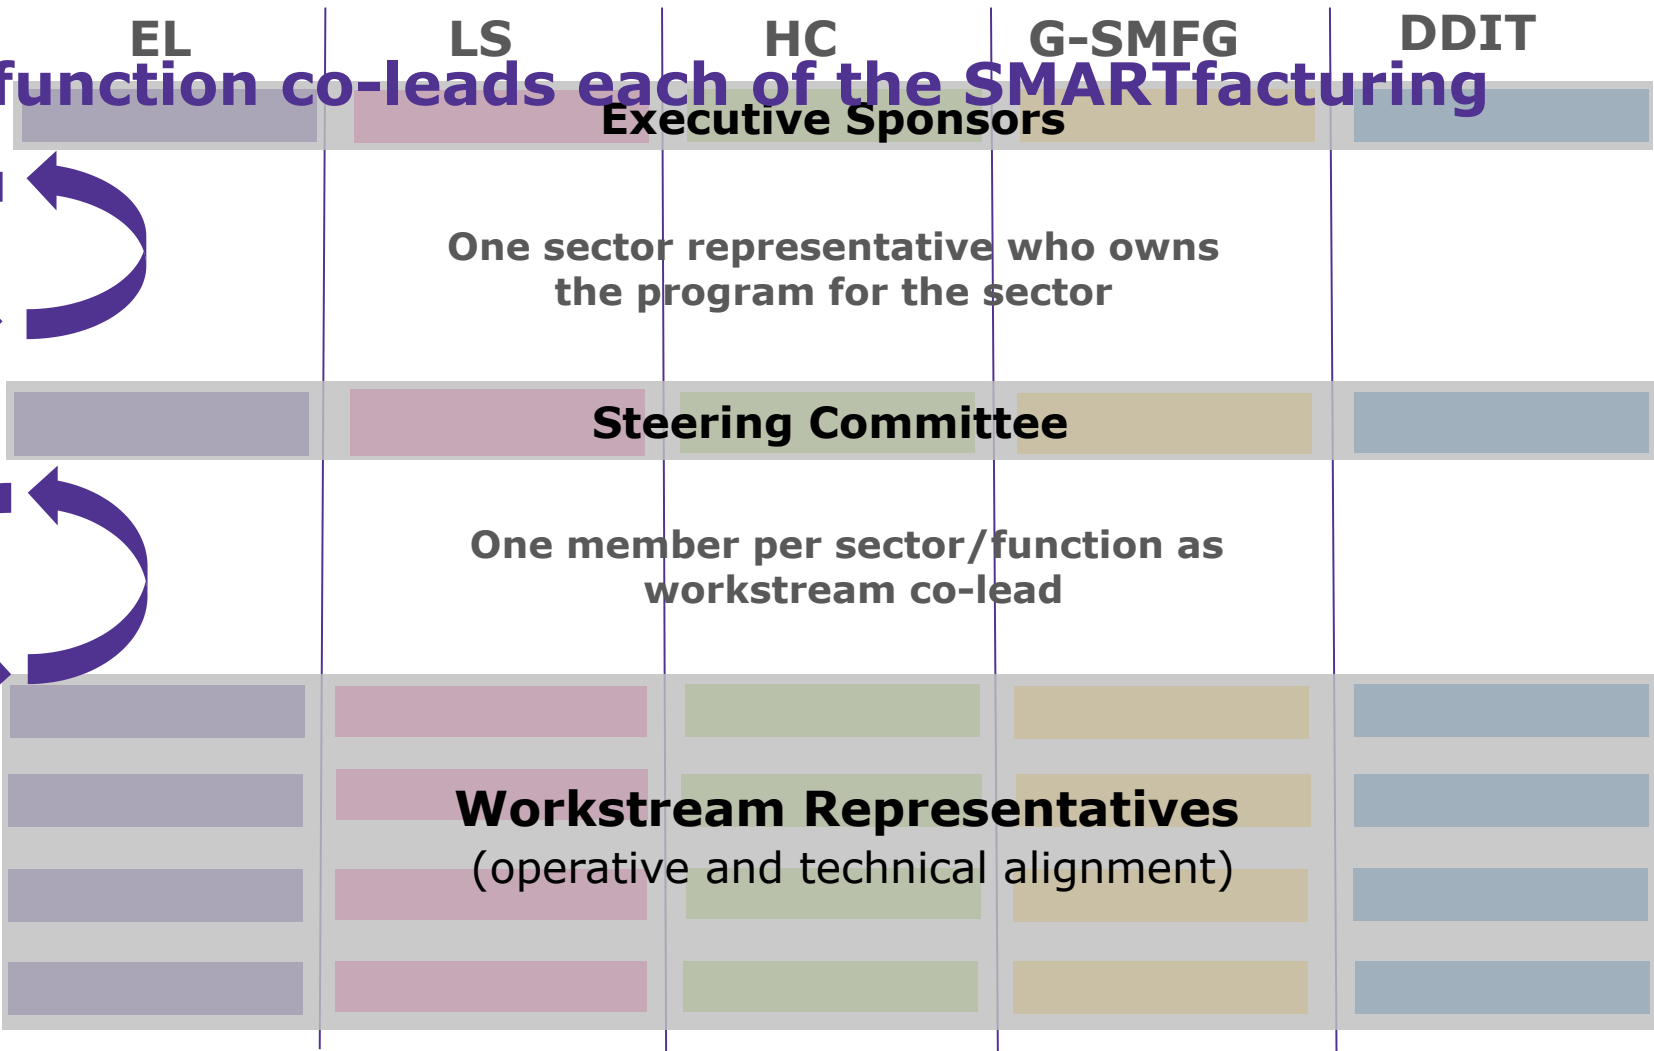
EL LS HC G-SMFG DDIT

function co-leads each of the SMARTfacturing

Executive Sponsors

One sector representative who owns the program for the sector

Steering Committee

One member per sector/function as workstream co-lead

Workstream Representatives
(operative and technical alignment)